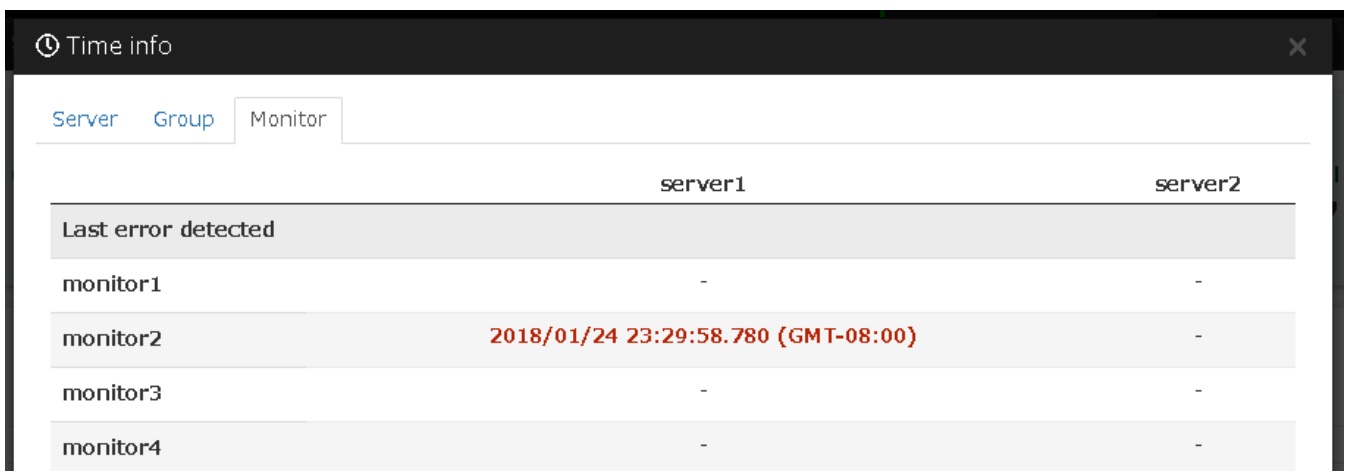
Time info

×

Server Group Monitor

| | server1 | server2 |
|---|---|---|
| Last error detected | | |
| monitor1 | - | - |
| monitor2 | 2018/01/24 23:29:58.780 (GMT-08:00) | - |
| monitor3 | - | - |
| monitor4 | - | - |